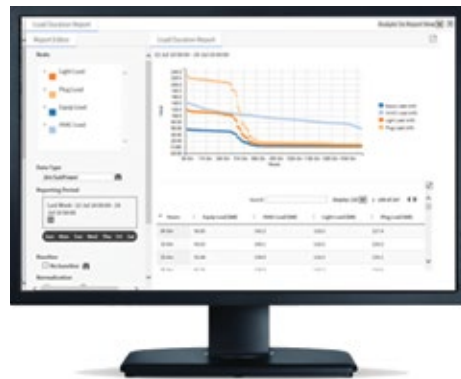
Load Duration Report

Analytics for Report View

Report Editor

Load Duration Report

Scale

Light Load

Plug Load

Equip Load

HVAC Load

Data Type

Reporting Period

Last Week

Sun Mon Tue Wed Thu Fri Sat

Baseline

No baseline

Normalization

Hours

Equip Load (kW)

HVAC Load (kW)

Light Load (kW)

Plug Load (kW)

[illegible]